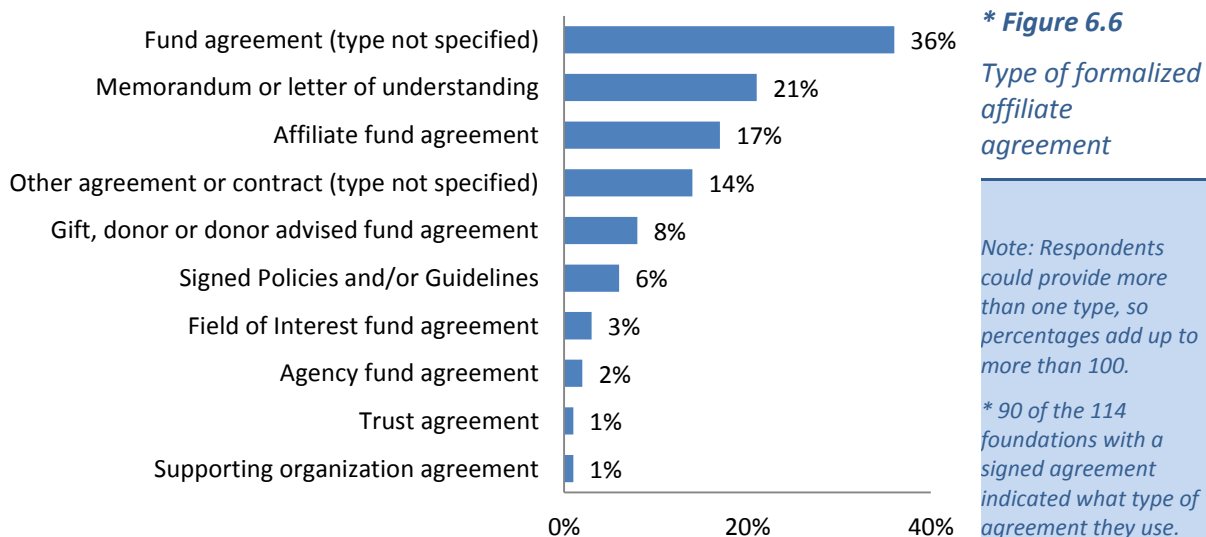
Fund agreement (type not specified) 36%
Memorandum or letter of understanding 21%
Affiliate fund agreement 17%
Other agreement or contract (type not specified) 14%
Gift, donor or donor advised fund agreement 8%
Signed Policies and/or Guidelines 6%
Field of Interest fund agreement 3%
Agency fund agreement 2%
Trust agreement 1%
Supporting organization agreement 1%

0% 20% 40%

* Figure 6.6

Type of formalized affiliate agreement

Note: Respondents could provide more than one type, so percentages add up to more than 100.

* 90 of the 114 foundations with a signed agreement indicated what type of agreement they use.